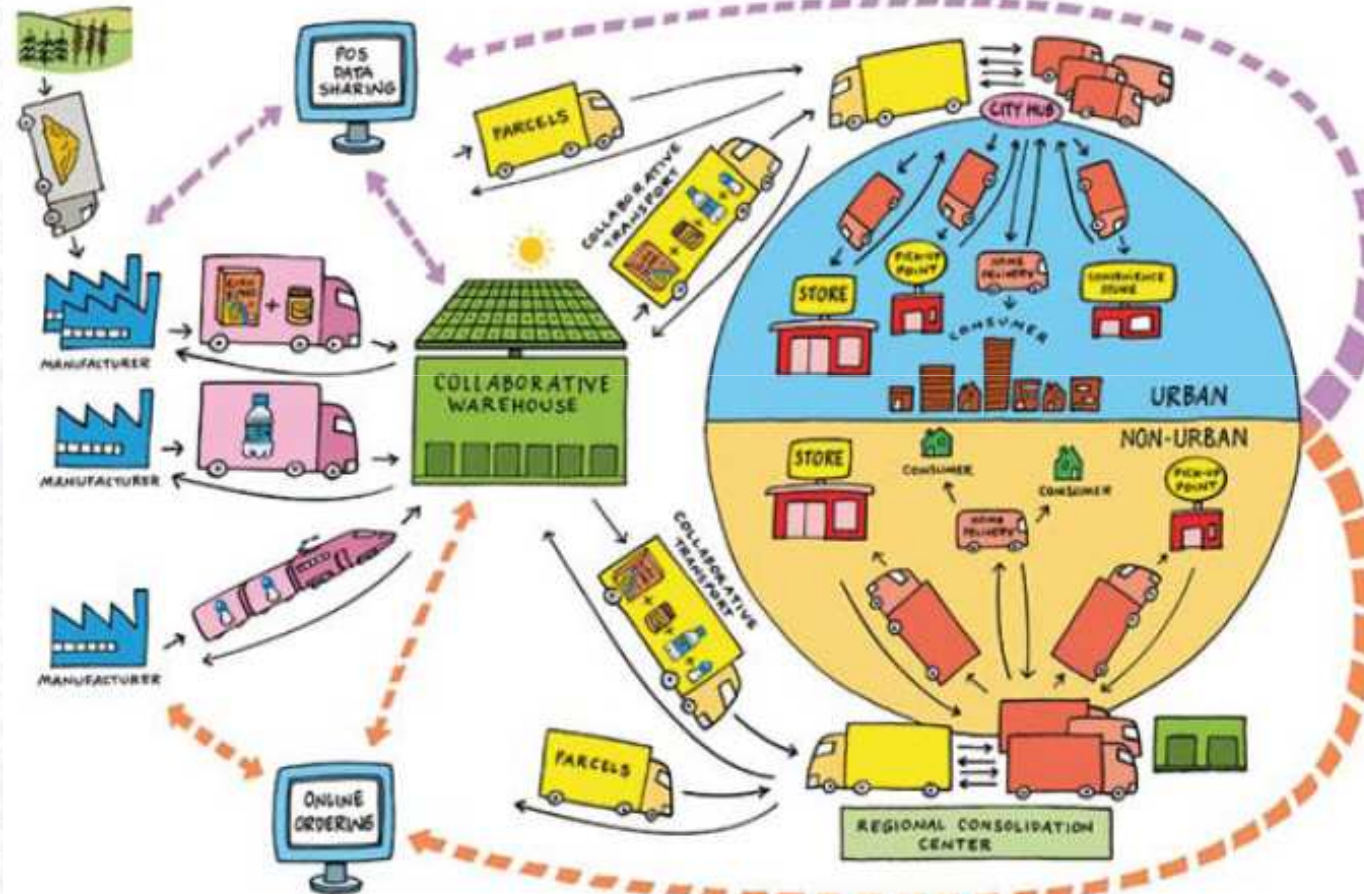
POS DATA SHARING

PARCELS

CITY HUB

COLLABORATIVE TRANSPORT

MANUFACTURER

MANUFACTURER

MANUFACTURER

COLLABORATIVE WAREHOUSE

STORE

PICK-UP POINT

HOME DELIVERY

CONVENIENCE STORE

CONSUMER

URBAN

NON-URBAN

STORE

CONSUMER

CONSUMER

HOME DELIVERY

PICK-UP POINT

COLLABORATIVE TRANSPORT

PARCELS

ONLINE ORDERING

REGIONAL CONSOLIDATION CENTER